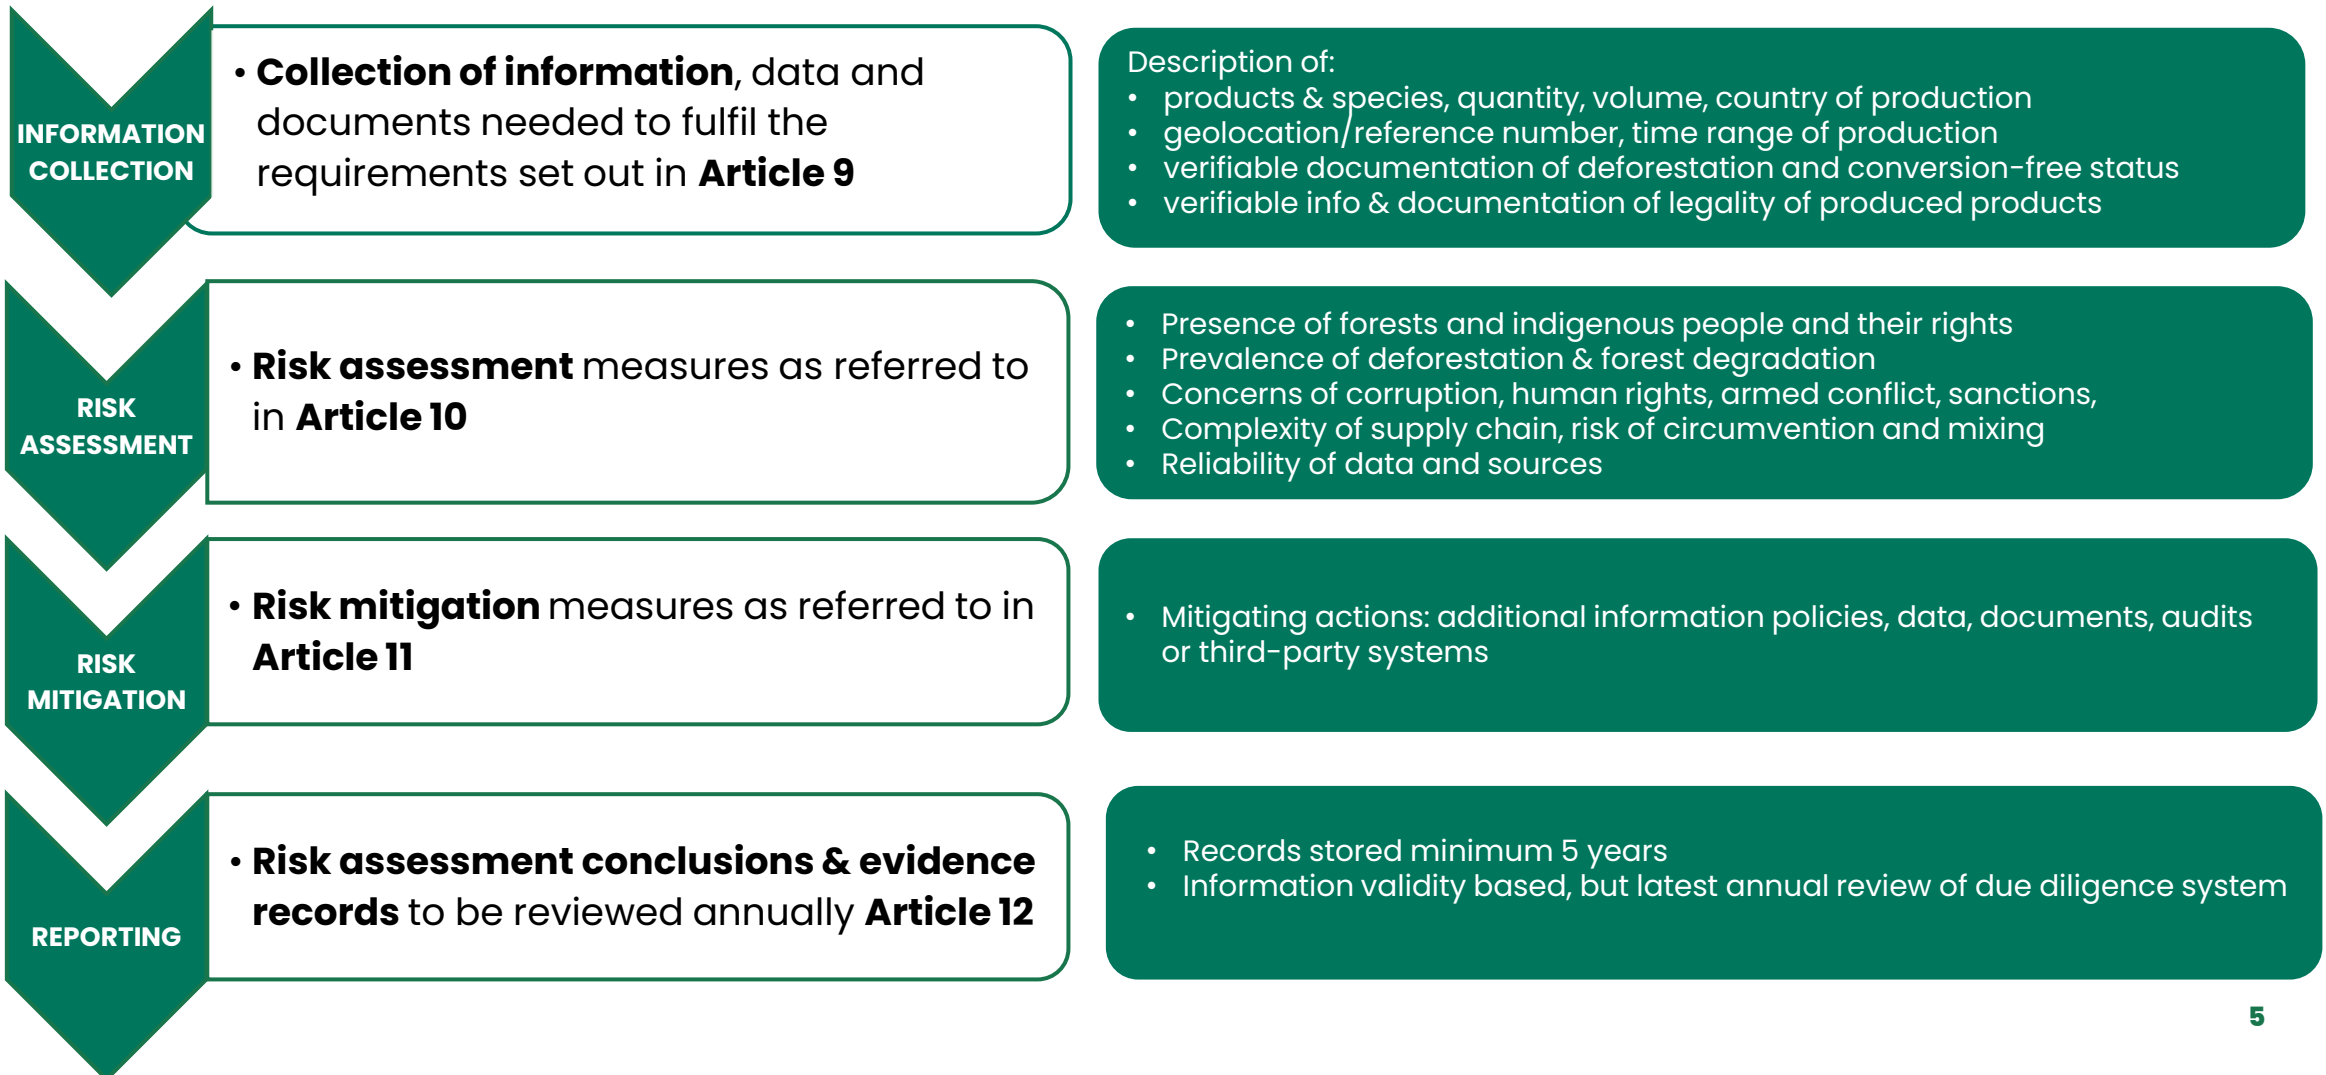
INFORMATION COLLECTION

• **Collection of information**, data and documents needed to fulfil the requirements set out in **Article 9**

Description of:
• products & species, quantity, volume, country of production
• geolocation/reference number, time range of production
• verifiable documentation of deforestation and conversion-free status
• verifiable info & documentation of legality of produced products

RISK ASSESSMENT

• **Risk assessment** measures as referred to in **Article 10**

• Presence of forests and indigenous people and their rights
• Prevalence of deforestation & forest degradation
• Concerns of corruption, human rights, armed conflict, sanctions,
• Complexity of supply chain, risk of circumvention and mixing
• Reliability of data and sources

RISK MITIGATION

• **Risk mitigation** measures as referred to in **Article 11**

• Mitigating actions: additional information policies, data, documents, audits or third-party systems

REPORTING

• **Risk assessment conclusions & evidence records** to be reviewed annually **Article 12**

• Records stored minimum 5 years
• Information validity based, but latest annual review of due diligence system

5